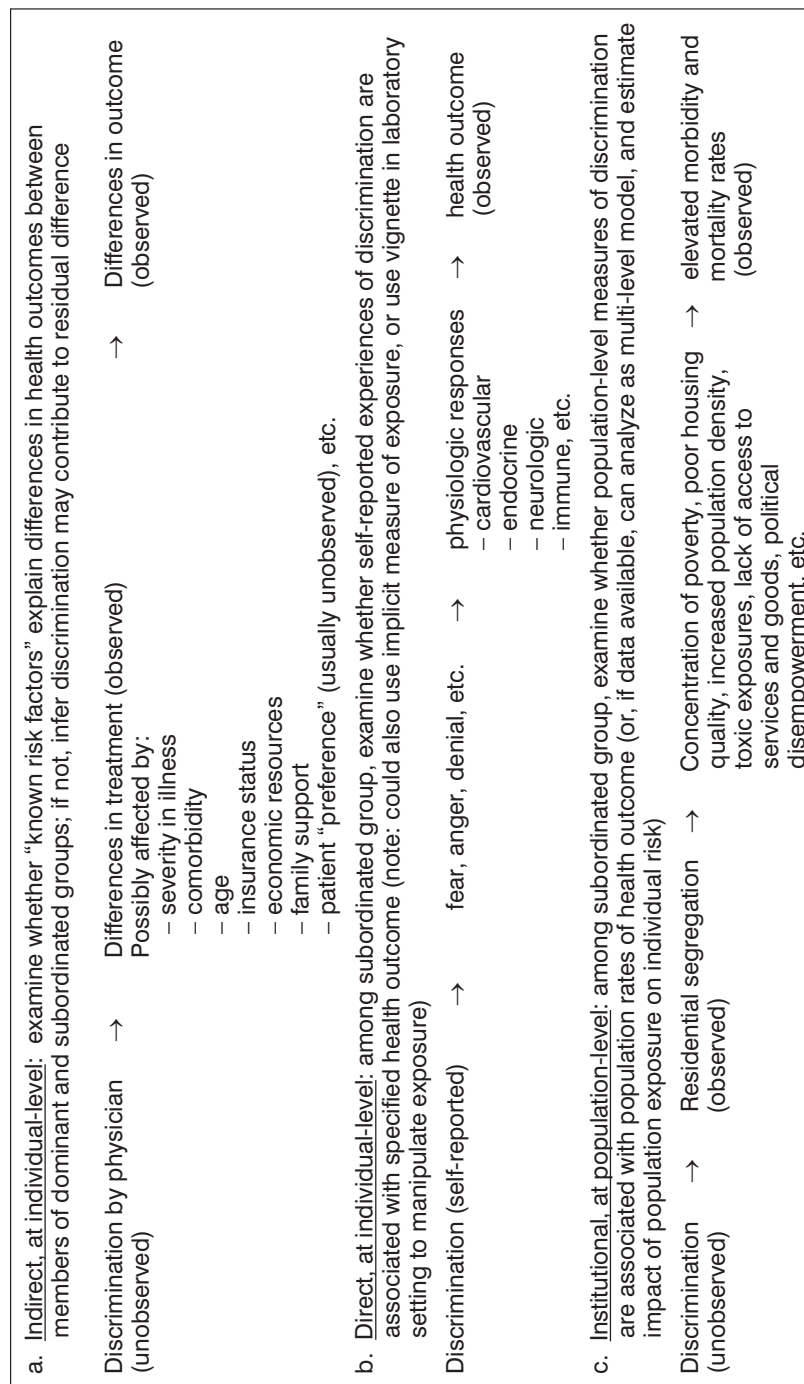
a. Indirect, at individual-level: examine whether "known risk factors" explain differences in health outcomes between members of dominant and subordinated groups; if not, infer discrimination may contribute to residual difference

Discrimination by physician (unobserved) → Differences in treatment (observed) Possibly affected by:
– severity in illness
– comorbidity
– age
– insurance status
– economic resources
– family support
– patient "preference" (usually unobserved), etc. → Differences in outcome (observed)

b. Direct, at individual-level: among subordinated group, examine whether self-reported experiences of discrimination are associated with specified health outcome (note: could also use implicit measure of exposure, or use vignette in laboratory setting to manipulate exposure)

Discrimination (self-reported) → fear, anger, denial, etc. → physiologic responses
– cardiovascular
– endocrine
– neurologic
– immune, etc. → health outcome (observed)

c. Institutional, at population-level: among subordinated group, examine whether population-level measures of discrimination are associated with population rates of health outcome (or, if data available, can analyze as multi-level model, and estimate impact of population exposure on individual risk)

Discrimination (unobserved) → Residential segregation (observed) → Concentration of poverty, poor housing quality, increased population density, toxic exposures, lack of access to services and goods, political disempowerment, etc. → elevated morbidity and mortality rates (observed)